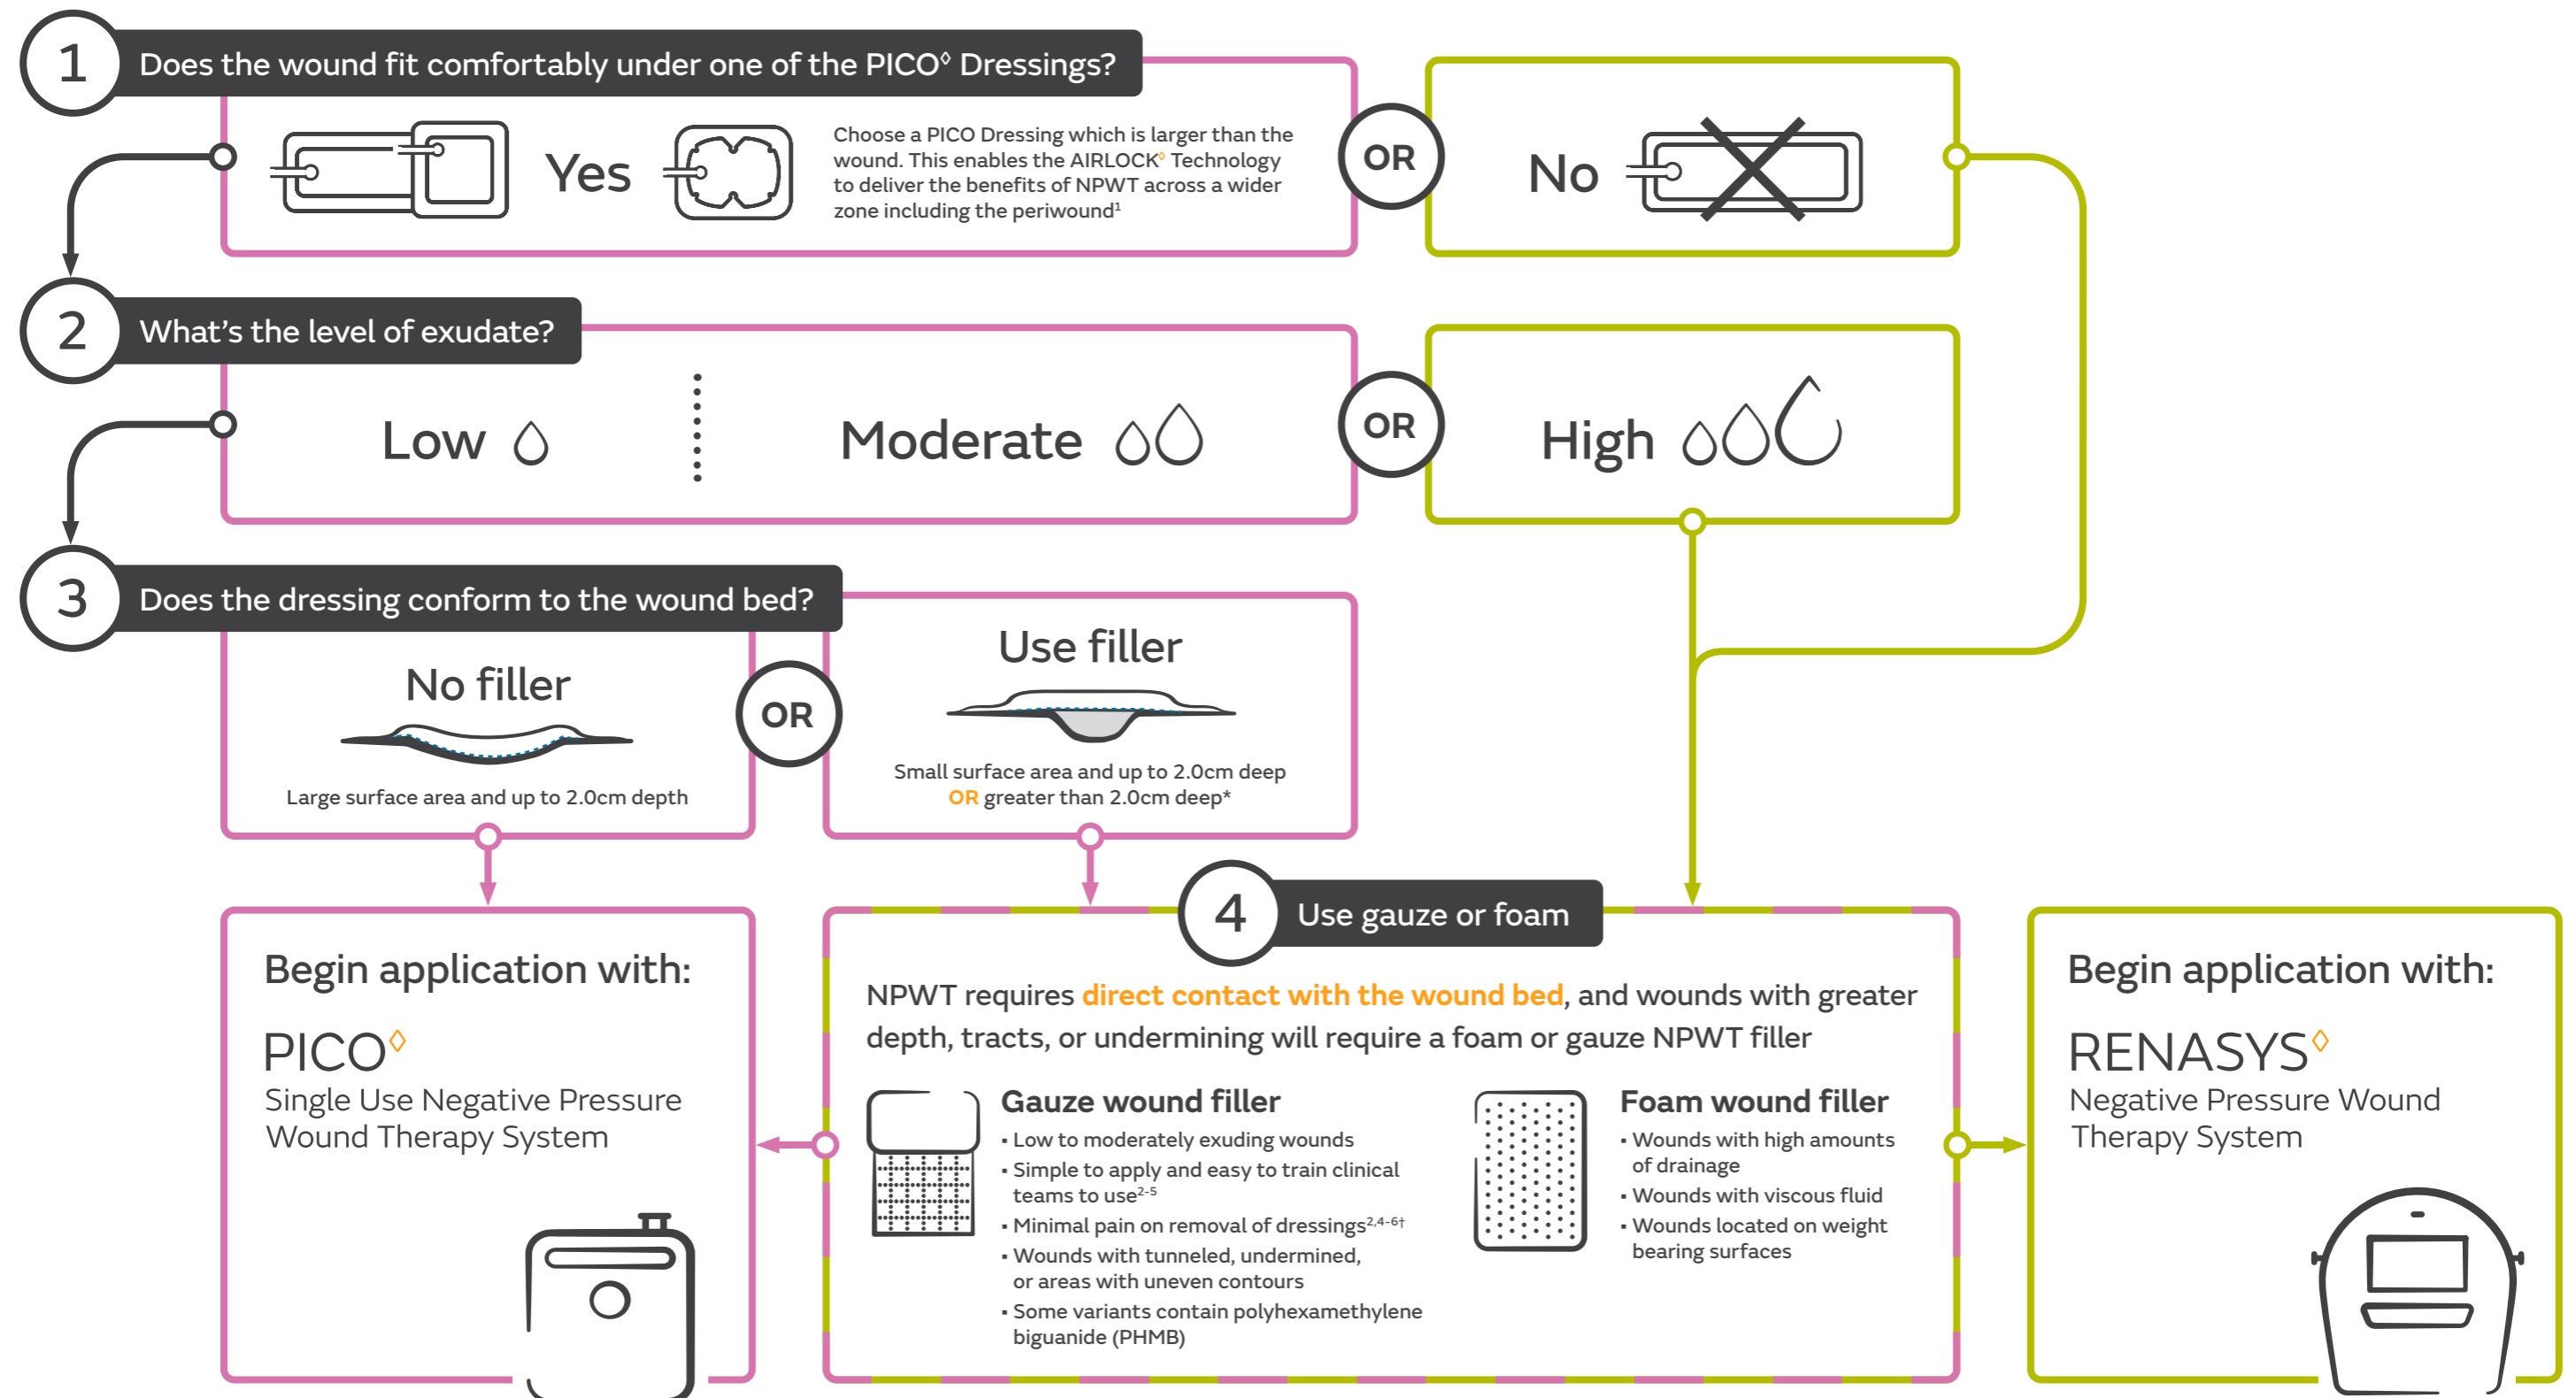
1 Does the wound fit comfortably under one of the PICO◊ Dressings?

Yes

Choose a PICO Dressing which is larger than the wound. This enables the AIRLOCK◊ Technology to deliver the benefits of NPWT across a wider zone including the periwound¹

OR

No

2 What's the level of exudate?

Low

Moderate

OR

High

3 Does the dressing conform to the wound bed?

No filler

Large surface area and up to 2.0cm depth

OR

Use filler

Small surface area and up to 2.0cm deep OR greater than 2.0cm deep*

Begin application with:

PICO◊
Single Use Negative Pressure Wound Therapy System

4 Use gauze or foam

NPWT requires direct contact with the wound bed, and wounds with greater depth, tracts, or undermining will require a foam or gauze NPWT filler

Gauze wound filler
• Low to moderately exuding wounds
• Simple to apply and easy to train clinical teams to use²⁻⁵
• Minimal pain on removal of dressings²,⁴⁻⁶†
• Wounds with tunneled, undermined, or areas with uneven contours
• Some variants contain polyhexamethylene biguanide (PHMB)

Foam wound filler
• Wounds with high amounts of drainage
• Wounds with viscous fluid
• Wounds located on weight bearing surfaces

Begin application with:

RENASYS◊
Negative Pressure Wound Therapy System